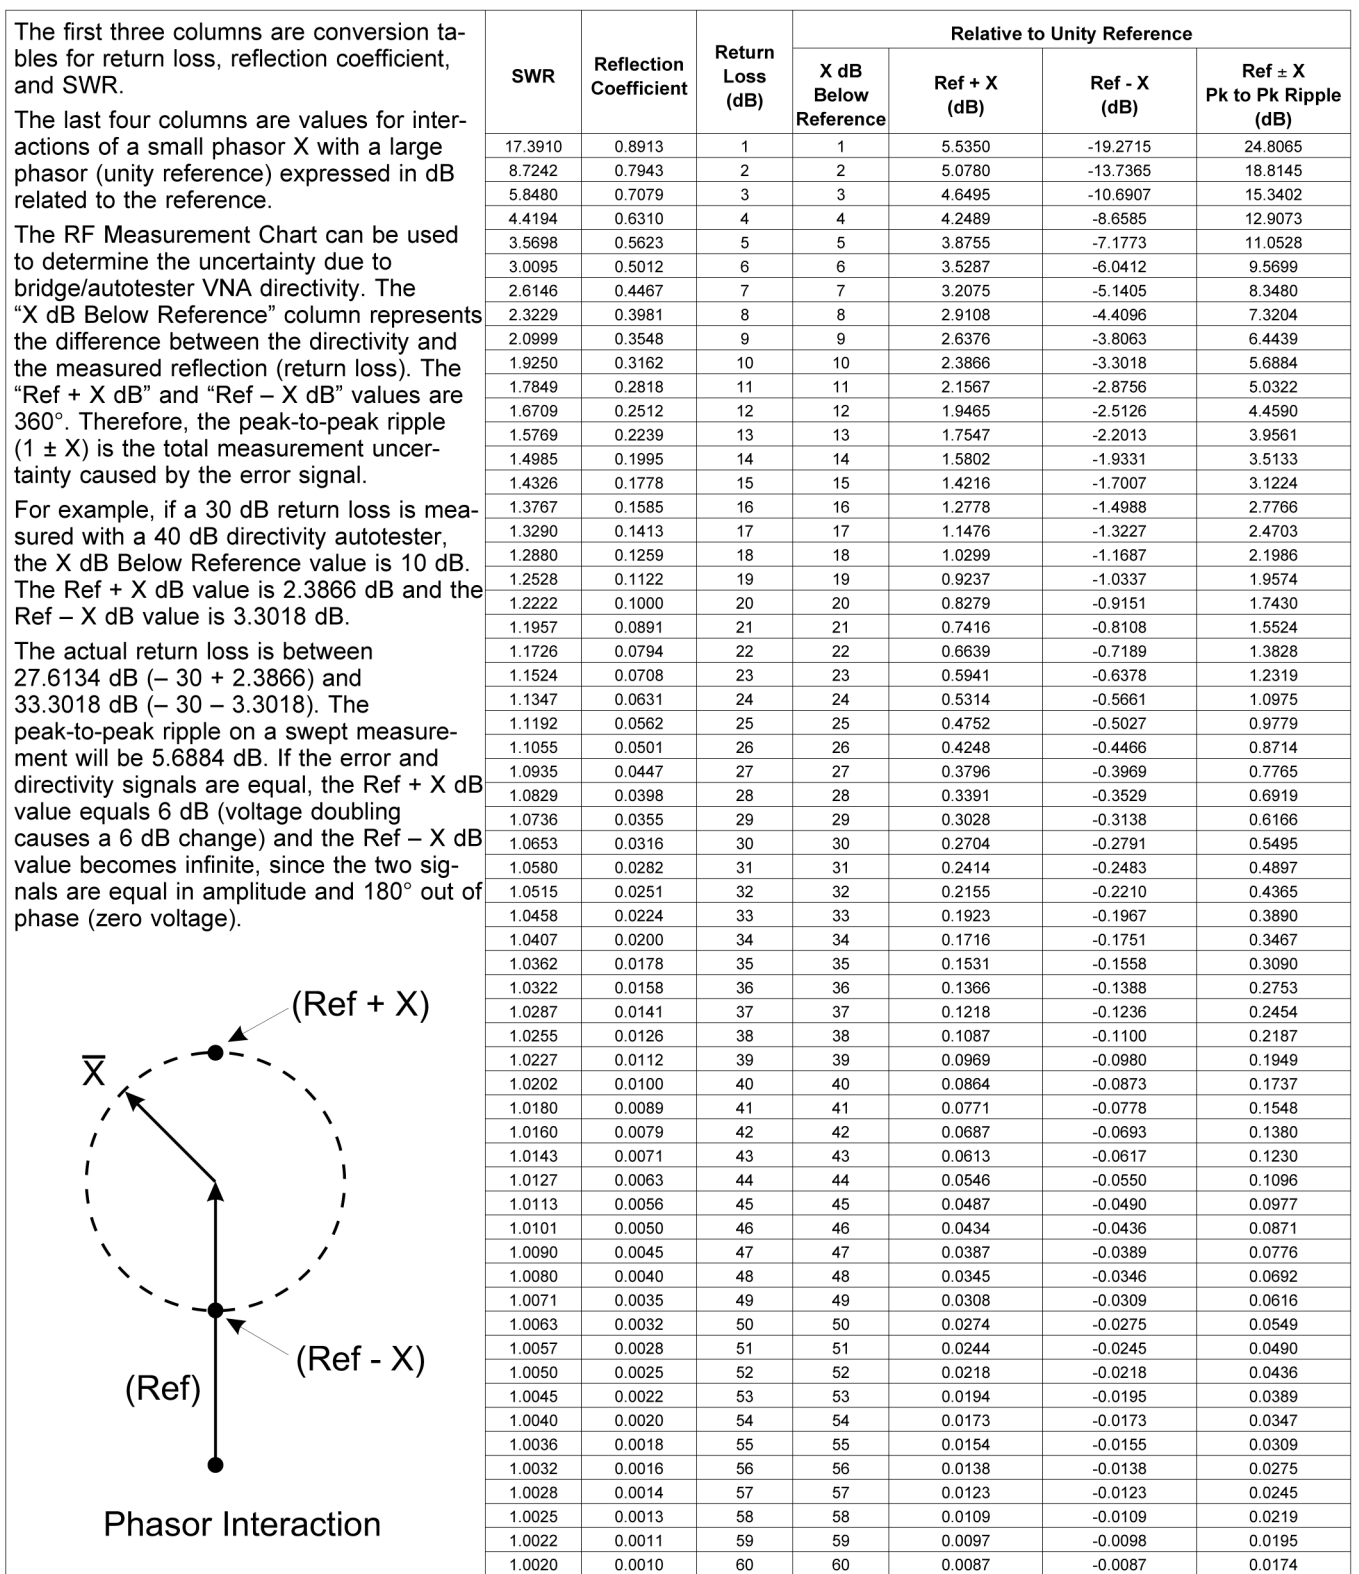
The first three columns are conversion tables for return loss, reflection coefficient, and SWR.

The last four columns are values for interactions of a small phasor X with a large phasor (unity reference) expressed in dB related to the reference.

The RF Measurement Chart can be used to determine the uncertainty due to bridge/autotester VNA directivity. The "X dB Below Reference" column represents the difference between the directivity and the measured reflection (return loss). The "Ref + X dB" and "Ref – X dB" values are 360°. Therefore, the peak-to-peak ripple (1 ± X) is the total measurement uncertainty caused by the error signal.

For example, if a 30 dB return loss is measured with a 40 dB directivity autotester, the X dB Below Reference value is 10 dB. The Ref + X dB value is 2.3866 dB and the Ref – X dB value is 3.3018 dB.

The actual return loss is between 27.6134 dB (– 30 + 2.3866) and 33.3018 dB (– 30 – 3.3018). The peak-to-peak ripple on a swept measurement will be 5.6884 dB. If the error and directivity signals are equal, the Ref + X dB value equals 6 dB (voltage doubling causes a 6 dB change) and the Ref – X dB value becomes infinite, since the two signals are equal in amplitude and 180° out of phase (zero voltage).

(Ref + X)
$\overline{X}$
(Ref - X)
(Ref)
Phasor Interaction

| SWR | Reflection Coefficient | Return Loss (dB) | Relative to Unity Reference: X dB Below Reference | Ref + X (dB) | Ref - X (dB) | Ref ± X Pk to Pk Ripple (dB) |
|---|---|---|---|---|---|---|
| 17.3910 | 0.8913 | 1 | 1 | 5.5350 | -19.2715 | 24.8065 |
| 8.7242 | 0.7943 | 2 | 2 | 5.0780 | -13.7365 | 18.8145 |
| 5.8480 | 0.7079 | 3 | 3 | 4.6495 | -10.6907 | 15.3402 |
| 4.4194 | 0.6310 | 4 | 4 | 4.2489 | -8.6585 | 12.9073 |
| 3.5698 | 0.5623 | 5 | 5 | 3.8755 | -7.1773 | 11.0528 |
| 3.0095 | 0.5012 | 6 | 6 | 3.5287 | -6.0412 | 9.5699 |
| 2.6146 | 0.4467 | 7 | 7 | 3.2075 | -5.1405 | 8.3480 |
| 2.3229 | 0.3981 | 8 | 8 | 2.9108 | -4.4096 | 7.3204 |
| 2.0999 | 0.3548 | 9 | 9 | 2.6376 | -3.8063 | 6.4439 |
| 1.9250 | 0.3162 | 10 | 10 | 2.3866 | -3.3018 | 5.6884 |
| 1.7849 | 0.2818 | 11 | 11 | 2.1567 | -2.8756 | 5.0322 |
| 1.6709 | 0.2512 | 12 | 12 | 1.9465 | -2.5126 | 4.4590 |
| 1.5769 | 0.2239 | 13 | 13 | 1.7547 | -2.2013 | 3.9561 |
| 1.4985 | 0.1995 | 14 | 14 | 1.5802 | -1.9331 | 3.5133 |
| 1.4326 | 0.1778 | 15 | 15 | 1.4216 | -1.7007 | 3.1224 |
| 1.3767 | 0.1585 | 16 | 16 | 1.2778 | -1.4988 | 2.7766 |
| 1.3290 | 0.1413 | 17 | 17 | 1.1476 | -1.3227 | 2.4703 |
| 1.2880 | 0.1259 | 18 | 18 | 1.0299 | -1.1687 | 2.1986 |
| 1.2528 | 0.1122 | 19 | 19 | 0.9237 | -1.0337 | 1.9574 |
| 1.2222 | 0.1000 | 20 | 20 | 0.8279 | -0.9151 | 1.7430 |
| 1.1957 | 0.0891 | 21 | 21 | 0.7416 | -0.8108 | 1.5524 |
| 1.1726 | 0.0794 | 22 | 22 | 0.6639 | -0.7189 | 1.3828 |
| 1.1524 | 0.0708 | 23 | 23 | 0.5941 | -0.6378 | 1.2319 |
| 1.1347 | 0.0631 | 24 | 24 | 0.5314 | -0.5661 | 1.0975 |
| 1.1192 | 0.0562 | 25 | 25 | 0.4752 | -0.5027 | 0.9779 |
| 1.1055 | 0.0501 | 26 | 26 | 0.4248 | -0.4466 | 0.8714 |
| 1.0935 | 0.0447 | 27 | 27 | 0.3796 | -0.3969 | 0.7765 |
| 1.0829 | 0.0398 | 28 | 28 | 0.3391 | -0.3529 | 0.6919 |
| 1.0736 | 0.0355 | 29 | 29 | 0.3028 | -0.3138 | 0.6166 |
| 1.0653 | 0.0316 | 30 | 30 | 0.2704 | -0.2791 | 0.5495 |
| 1.0580 | 0.0282 | 31 | 31 | 0.2414 | -0.2483 | 0.4897 |
| 1.0515 | 0.0251 | 32 | 32 | 0.2155 | -0.2210 | 0.4365 |
| 1.0458 | 0.0224 | 33 | 33 | 0.1923 | -0.1967 | 0.3890 |
| 1.0407 | 0.0200 | 34 | 34 | 0.1716 | -0.1751 | 0.3467 |
| 1.0362 | 0.0178 | 35 | 35 | 0.1531 | -0.1558 | 0.3090 |
| 1.0322 | 0.0158 | 36 | 36 | 0.1366 | -0.1388 | 0.2753 |
| 1.0287 | 0.0141 | 37 | 37 | 0.1218 | -0.1236 | 0.2454 |
| 1.0255 | 0.0126 | 38 | 38 | 0.1087 | -0.1100 | 0.2187 |
| 1.0227 | 0.0112 | 39 | 39 | 0.0969 | -0.0980 | 0.1949 |
| 1.0202 | 0.0100 | 40 | 40 | 0.0864 | -0.0873 | 0.1737 |
| 1.0180 | 0.0089 | 41 | 41 | 0.0771 | -0.0778 | 0.1548 |
| 1.0160 | 0.0079 | 42 | 42 | 0.0687 | -0.0693 | 0.1380 |
| 1.0143 | 0.0071 | 43 | 43 | 0.0613 | -0.0617 | 0.1230 |
| 1.0127 | 0.0063 | 44 | 44 | 0.0546 | -0.0550 | 0.1096 |
| 1.0113 | 0.0056 | 45 | 45 | 0.0487 | -0.0490 | 0.0977 |
| 1.0101 | 0.0050 | 46 | 46 | 0.0434 | -0.0436 | 0.0871 |
| 1.0090 | 0.0045 | 47 | 47 | 0.0387 | -0.0389 | 0.0776 |
| 1.0080 | 0.0040 | 48 | 48 | 0.0345 | -0.0346 | 0.0692 |
| 1.0071 | 0.0035 | 49 | 49 | 0.0308 | -0.0309 | 0.0616 |
| 1.0063 | 0.0032 | 50 | 50 | 0.0274 | -0.0275 | 0.0549 |
| 1.0057 | 0.0028 | 51 | 51 | 0.0244 | -0.0245 | 0.0490 |
| 1.0050 | 0.0025 | 52 | 52 | 0.0218 | -0.0218 | 0.0436 |
| 1.0045 | 0.0022 | 53 | 53 | 0.0194 | -0.0195 | 0.0389 |
| 1.0040 | 0.0020 | 54 | 54 | 0.0173 | -0.0173 | 0.0347 |
| 1.0036 | 0.0018 | 55 | 55 | 0.0154 | -0.0155 | 0.0309 |
| 1.0032 | 0.0016 | 56 | 56 | 0.0138 | -0.0138 | 0.0275 |
| 1.0028 | 0.0014 | 57 | 57 | 0.0123 | -0.0123 | 0.0245 |
| 1.0025 | 0.0013 | 58 | 58 | 0.0109 | -0.0109 | 0.0219 |
| 1.0022 | 0.0011 | 59 | 59 | 0.0097 | -0.0098 | 0.0195 |
| 1.0020 | 0.0010 | 60 | 60 | 0.0087 | -0.0087 | 0.0174 |